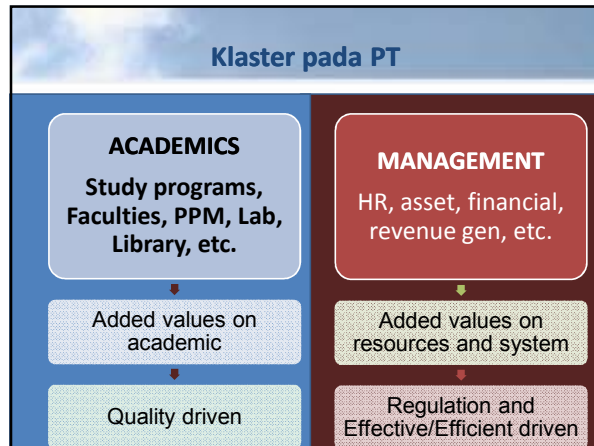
Klaster pada PT

ACADEMICS

Study programs, Faculties, PPM, Lab, Library, etc.

Added values on academic

Quality driven

MANAGEMENT

HR, asset, financial, revenue gen, etc.

Added values on resources and system

Regulation and Effective/Efficient driven